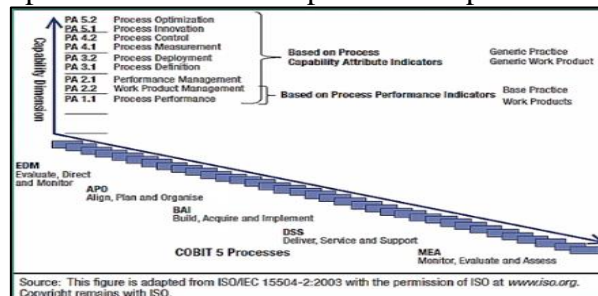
Capability Dimension

PA 5.2 Process Optimization
PA 5.1 Process Innovation
PA 4.2 Process Control
PA 4.1 Process Measurement
PA 3.2 Process Deployment
PA 3.1 Process Definition
PA 2.1 Performance Management
PA 2.2 Work Product Management
PA 1.1 Process Performance

Based on Process Capability Attribute Indicators

Generic Practice
Generic Work Product

Based on Process Performance Indicators

Base Practice
Work Products

EDM
Evaluate, Direct and Monitor

APO
Align, Plan and Organise

BAI
Build, Acquire and Implement

DSS
Deliver, Service and Support

COBIT 5 Processes

MEA
Monitor, Evaluate and Assess

Source: This figure is adapted from ISO/IEC 15504-2:2003 with the permission of ISO at www.iso.org. Copyright remains with ISO.